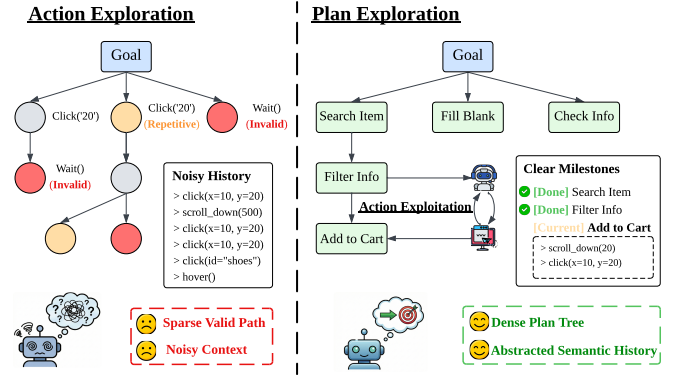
Action Exploration

Goal

Click('20')

Click('20')
(Repetitive)

Wait()
(Invalid)

Wait()
(Invalid)

Noisy History
> click(x=10, y=20)
> scroll_down(500)
> click(x=10, y=20)
> click(x=10, y=20)
> click(id="shoes")
> hover()

Sparse Valid Path
Noisy Context

Plan Exploration

Goal

Search Item

Fill Blank

Check Info

Filter Info

Action Exploitation

Add to Cart

Clear Milestones
[Done] Search Item
[Done] Filter Info
[Current] Add to Cart
> scroll_down(20)
> click(x=10, y=20)

Dense Plan Tree
Abstracted Semantic History